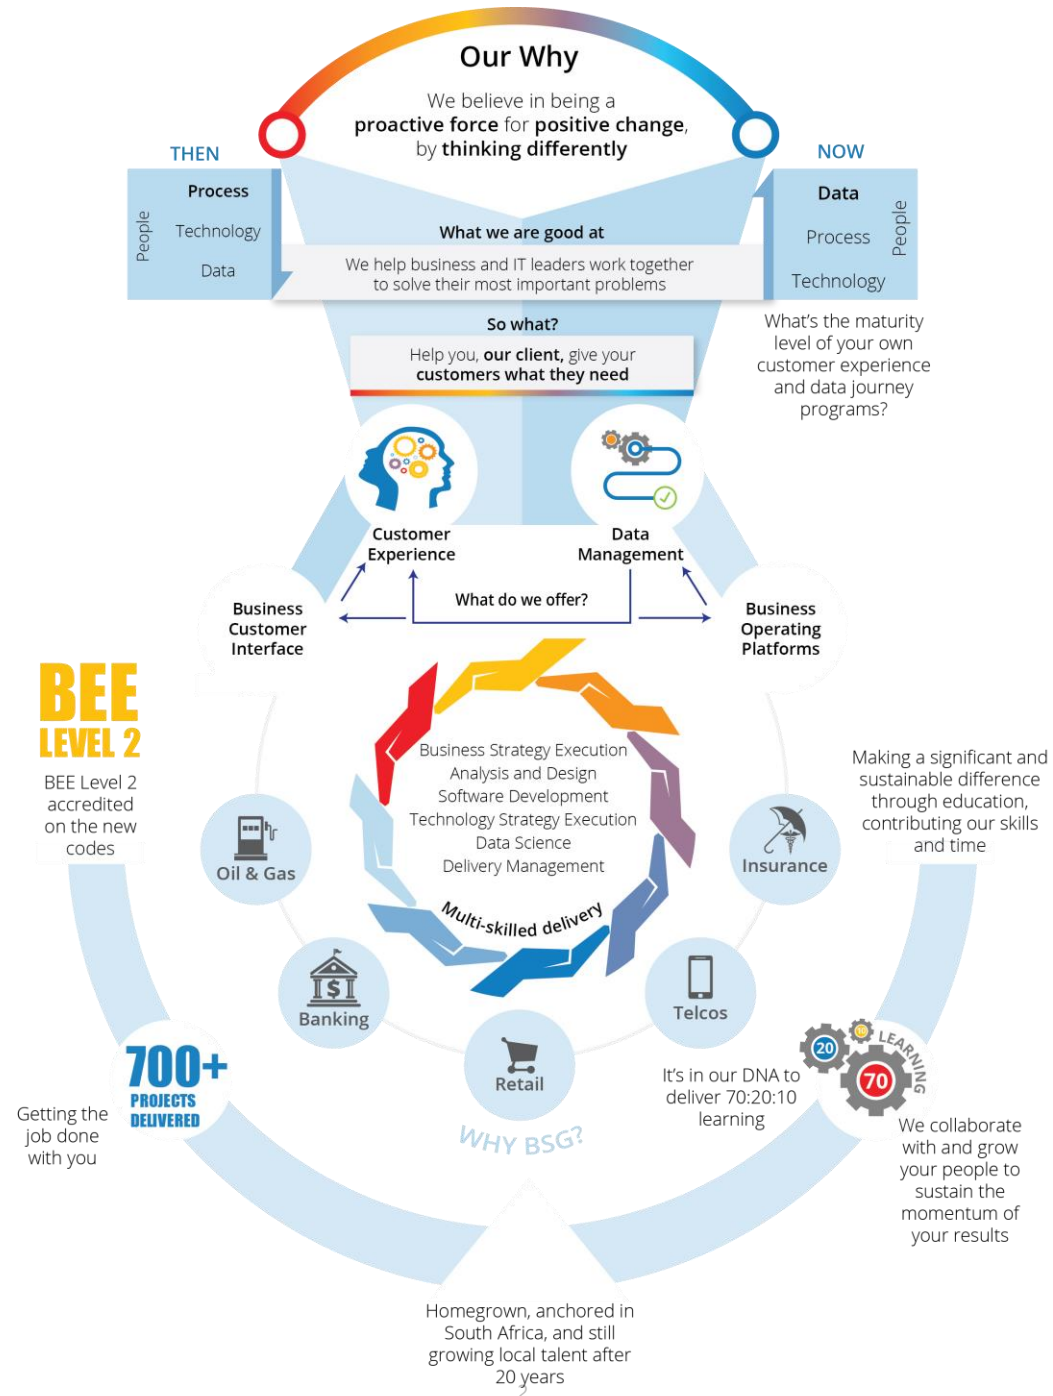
Our Why

We believe in being a proactive force for positive change, by thinking differently

THEN

People

Process

Technology

Data

NOW

Data

Process

Technology

People

What we are good at

We help business and IT leaders work together to solve their most important problems

So what?

Help you, our client, give your customers what they need

What's the maturity level of your own customer experience and data journey programs?

Customer Experience

Data Management

Business Customer Interface

What do we offer?

Business Operating Platforms

BEE LEVEL 2

BEE Level 2 accredited on the new codes

Business Strategy Execution
Analysis and Design
Software Development
Technology Strategy Execution
Data Science
Delivery Management

Multi-skilled delivery

Making a significant and sustainable difference through education, contributing our skills and time

Oil & Gas

Insurance

Banking

Telcos

Retail

700+ PROJECTS DELIVERED

Getting the job done with you

WHY BSG?

It's in our DNA to deliver 70:20:10 learning

20

10

70

LEARNING

We collaborate with and grow your people to sustain the momentum of your results

Homegrown, anchored in South Africa, and still growing local talent after 20 years